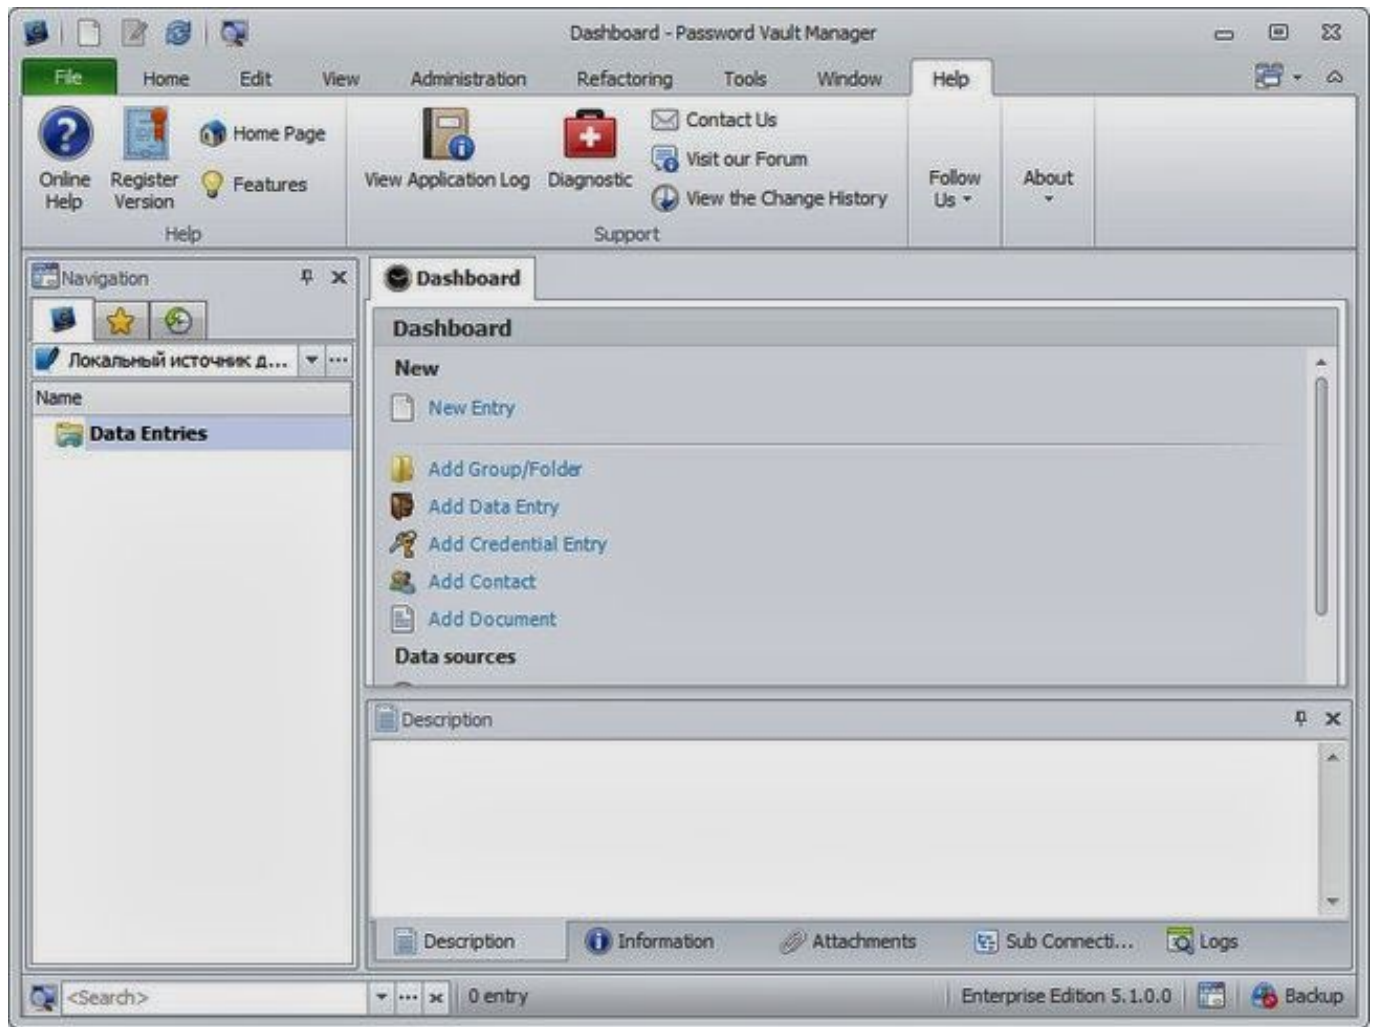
Dashboard - Password Vault Manager

File Home Edit View Administration Refactoring Tools Window Help

Online Help
Register Version
Home Page
Features
Help

View Application Log
Diagnostic
Contact Us
Visit our Forum
View the Change History
Support

Follow Us
About

Navigation

Локальный источник д...

Name

Data Entries

Dashboard

Dashboard

New

New Entry

Add Group/Folder
Add Data Entry
Add Credential Entry
Add Contact
Add Document

Data sources

Description

Description Information Attachments Sub Connecti... Logs

<Search>

0 entry

Enterprise Edition 5.1.0.0

Backup